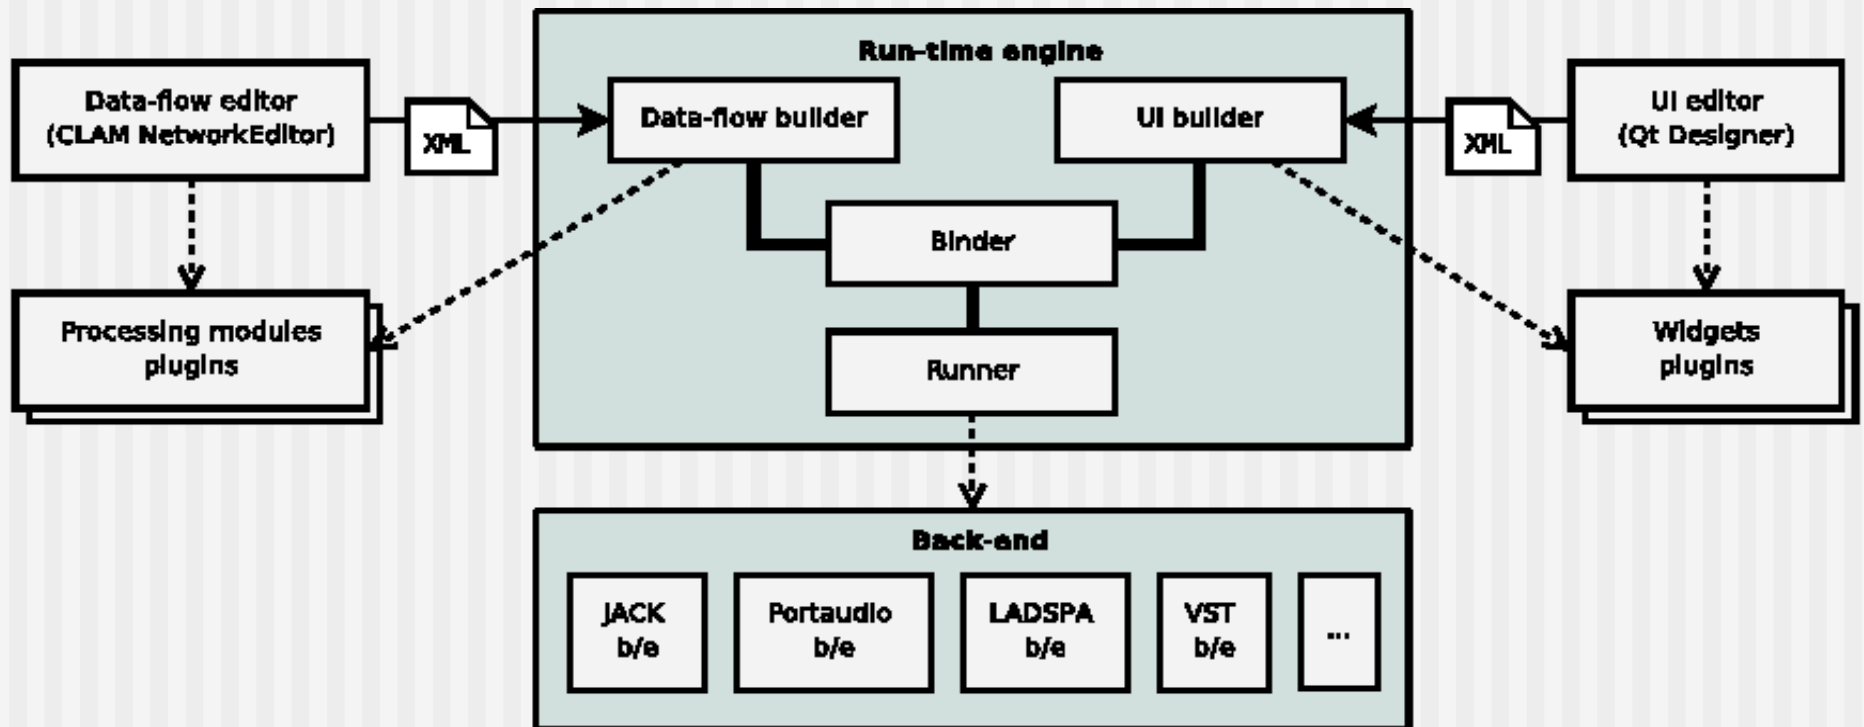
Data-flow editor
(CLAM NetworkEditor)

XML

Run-time engine

Data-flow builder

UI builder

XML

UI editor
(Qt Designer)

Binder

Processing modules
plugins

Runner

Widgets
plugins

Back-end

JACK
b/e

Portaudio
b/e

LADSPA
b/e

VST
b/e

...